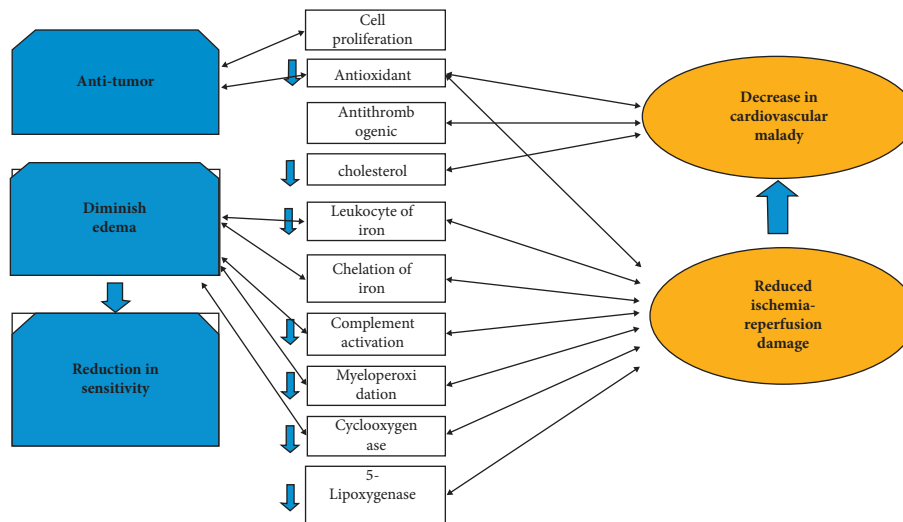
Anti-tumor

Diminish edema

Reduction in sensitivity

Cell proliferation

Antioxidant

Antithromb ogenic

cholesterol

Leukocyte of iron

Chelation of iron

Complement activation

Myeloperoxi dation

Cyclooxygen ase

5-Lipoxygenase

Decrease in cardiovascular malady

Reduced ischemia-reperfusion damage